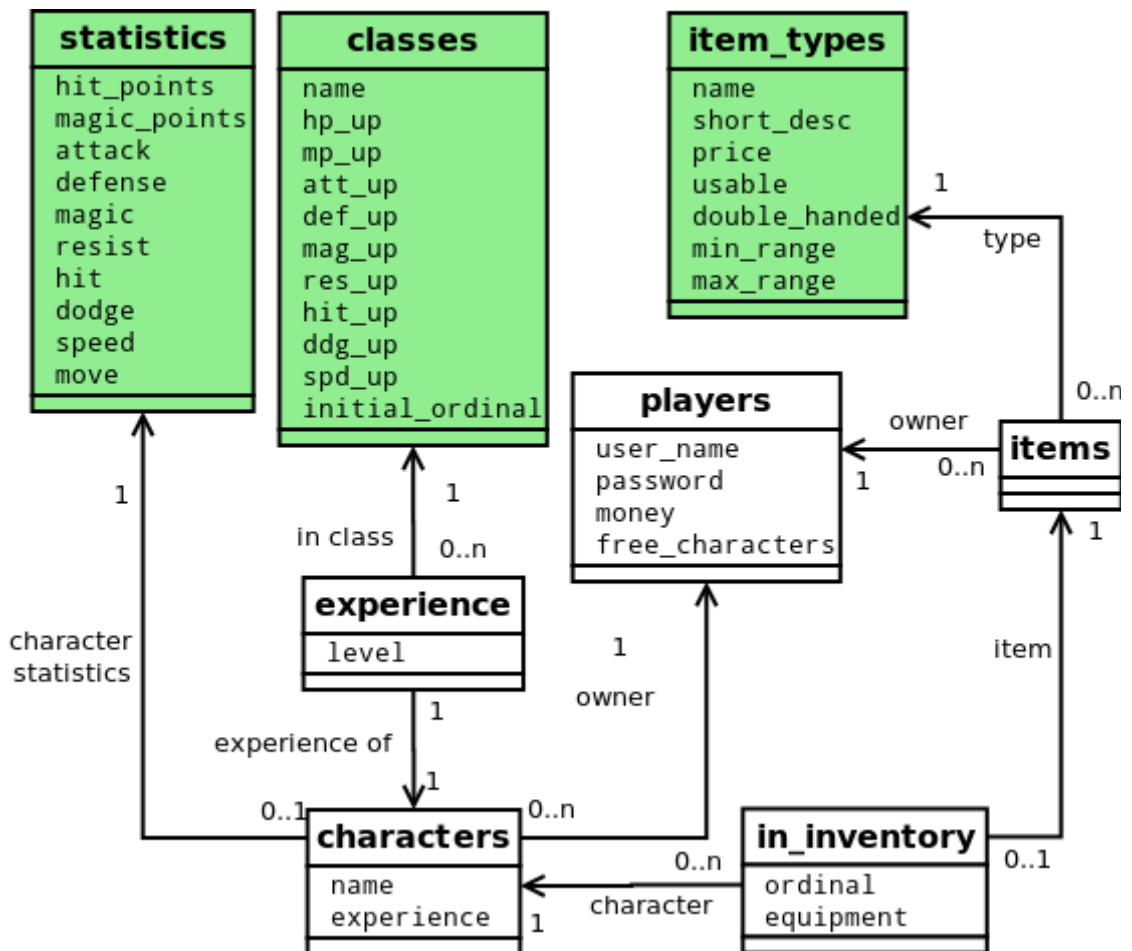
statistics
hit_points
magic_points
attack
defense
magic
resist
hit
dodge
speed
move

classes
name
hp_up
mp_up
att_up
def_up
mag_up
res_up
hit_up
ddg_up
spd_up
initial_ordinal

item_types
name
short_desc
price
usable
double_handed
min_range
max_range

1
type
0..n

players
user_name
password
money
free_characters

owner
1
0..n
items
1

1
in class
0..n

experience
level

1
character statistics

1
owner

item

1
experience of
1

0..1
characters
name
experience
0..n

in_inventory
ordinal
equipment
0..1

0..n
character
1